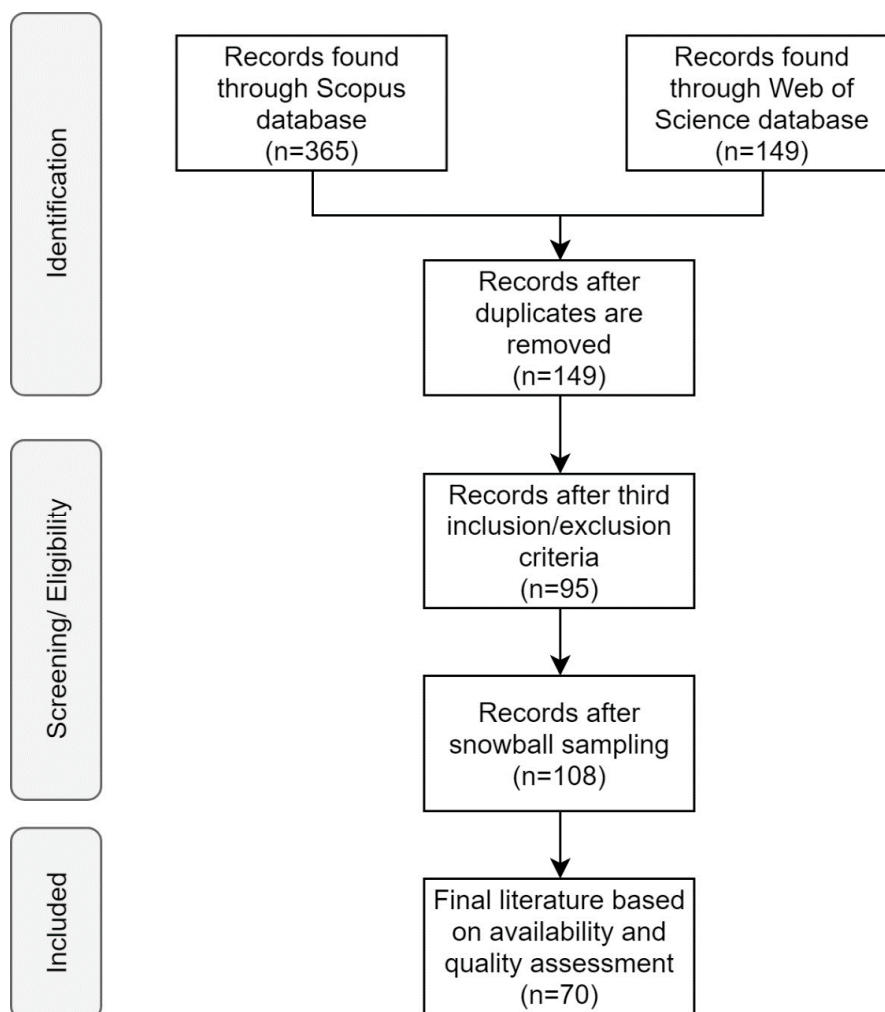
Identification

Records found through Scopus database (n=365)

Records found through Web of Science database (n=149)

Records after duplicates are removed (n=149)

Screening/ Eligibility

Records after third inclusion/exclusion criteria (n=95)

Records after snowball sampling (n=108)

Included

Final literature based on availability and quality assessment (n=70)